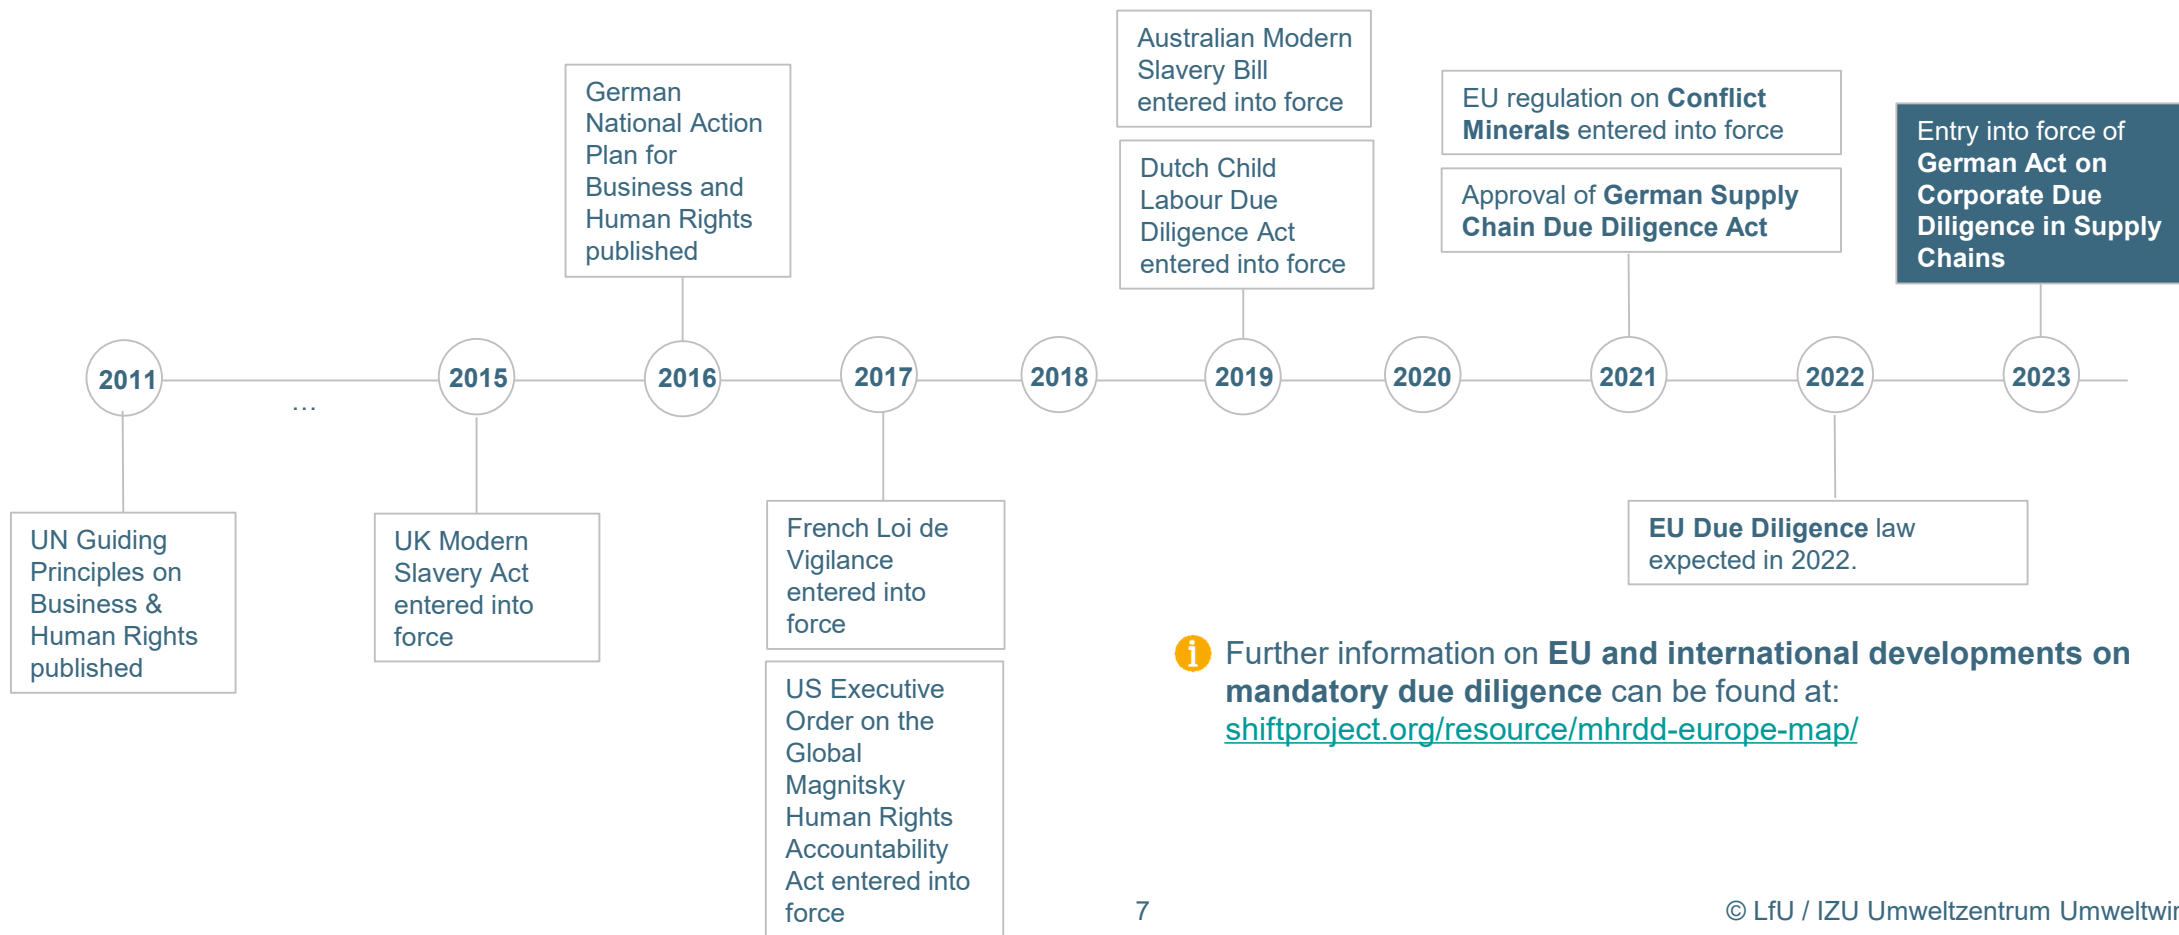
German National Action Plan for Business and Human Rights published

Australian Modern Slavery Bill entered into force

Dutch Child Labour Due Diligence Act entered into force

EU regulation on **Conflict Minerals** entered into force

Approval of **German Supply Chain Due Diligence Act**

Entry into force of **German Act on Corporate Due Diligence in Supply Chains**

2011

...

2015

2016

2017

2018

2019

2020

2021

2022

2023

UN Guiding Principles on Business & Human Rights published

UK Modern Slavery Act entered into force

French Loi de Vigilance entered into force

US Executive Order on the Global Magnitsky Human Rights Accountability Act entered into force

**EU Due Diligence** law expected in 2022.

Further information on **EU and international developments on mandatory due diligence** can be found at: shiftproject.org/resource/mhrdd-europe-map/

7

© LfU / IZU Umweltzentrum Umweltwi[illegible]